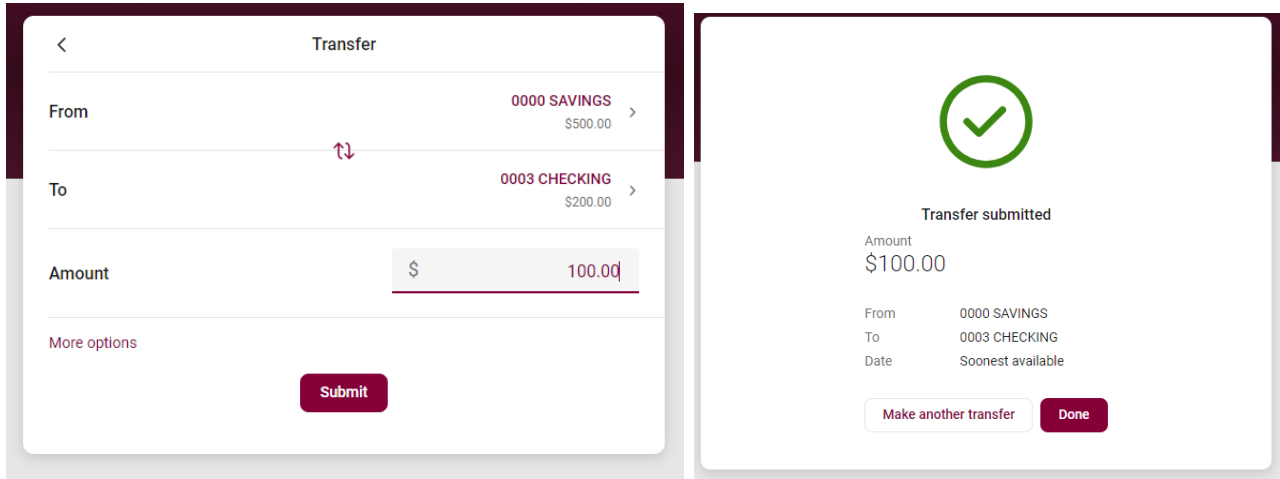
Transfer

From
0000 SAVINGS
$500.00

To
0003 CHECKING
$200.00

Amount
$ 100.00

More options

Submit

Transfer submitted

Amount
$100.00

From 0000 SAVINGS
To 0003 CHECKING
Date Soonest available

Make another transfer
Done